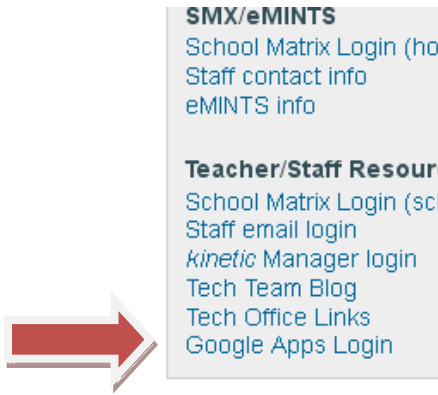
SMX/eMINTS
School Matrix Login (ho
Staff contact info
eMINTS info

Teacher/Staff Resour
School Matrix Login (sc
Staff email login
*kinetic* Manager login
Tech Team Blog
Tech Office Links
Google Apps Login